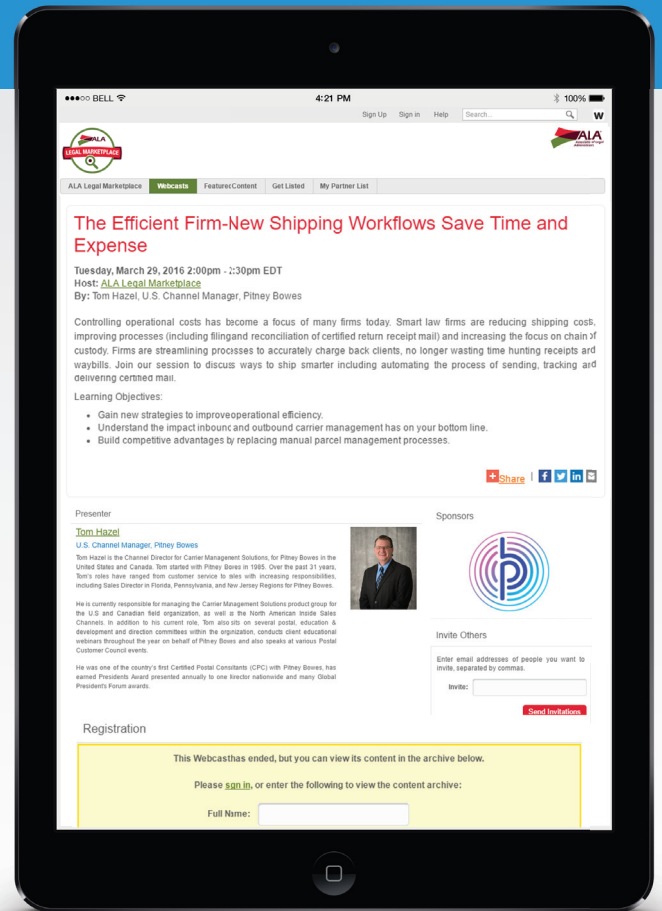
●●●○○ BELL 4:21 PM 100%

Sign Up Sign in Help Search... W

ALA LEGAL MARKETPLACE

ALA Association of Legal Administrators

ALA Legal Marketplace | Webcasts | Featured Content | Get Listed | My Partner List

The Efficient Firm-New Shipping Workflows Save Time and Expense

Tuesday, March 29, 2016 2:00pm - 2:30pm EDT
Host: ALA Legal Marketplace
By: Tom Hazel, U.S. Channel Manager, Pitney Bowes

Controlling operational costs has become a focus of many firms today. Smart law firms are reducing shipping costs, improving processes (including filingand reconciliation of certified return receipt mail) and increasing the focus on chain of custody. Firms are streamlining processes to accurately charge back clients, no longer wasting time hunting receipts and waybills. Join our session to discuss ways to ship smarter including automating the process of sending, tracking and delivering certified mail.

Learning Objectives:

- Gain new strategies to improveoperational efficiency.
- Understand the impact inbound and outbound carrier management has on your bottom line.
- Build competitive advantages by replacing manual parcel management processes.

Share

Presenter

Tom Hazel
U.S. Channel Manager, Pitney Bowes

Tom Hazel is the Channel Director for Carrier Management Solutions, for Pitney Bowes in the United States and Canada. Tom started with Pitney Bowes in 1985. Over the past 31 years, Tom's roles have ranged from customer service to sales with increasing responsibilities, including Sales Director in Florida, Pennsylvania, and New Jersey Regions for Pitney Bowes.

He is currently responsible for managing the Carrier Management Solutions product group for the U.S and Canadian field organization, as well as the North American Inside Sales Channels. In addition to his current role, Tom also sits on several postal, education & development and direction committees within the organization, conducts client educational webinars throughout the year on behalf of Pitney Bowes and also speaks at various Postal Customer Council events.

He was one of the country's first Certified Postal Consultants (CPC) with Pitney Bowes, has earned Presidents Award presented annually to one director nationwide and many Global President's Forum awards.

Sponsors

Invite Others

Enter email addresses of people you want to invite, separated by commas.

Invite:

Send Invitations

Registration

This Webcasthas ended, but you can view its content in the archive below.

Please sign in, or enter the following to view the content archive:

Full Name: